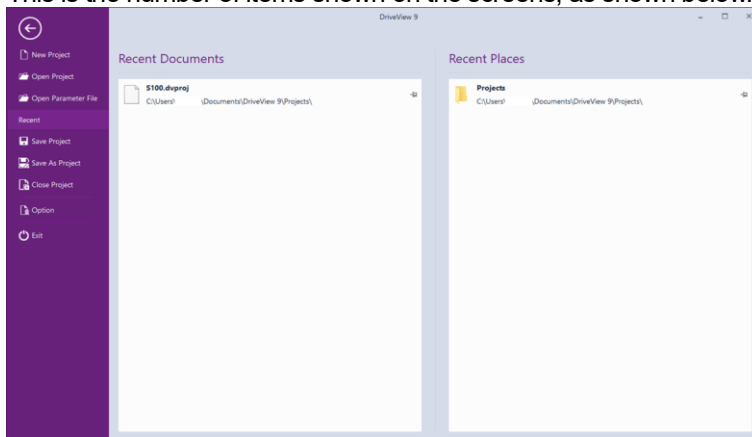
This is the number of items shown on the screens, as shown below.

DriveView 9

New Project
Open Project
Open Parameter File
Recent
Save Project
Save As Project
Close Project
Option
Exit

Recent Documents

S100.dvproj
C:\Users\ \Documents\DriveView 9\Projects\

Recent Places

Projects
C:\Users\ \Documents\DriveView 9\Projects\